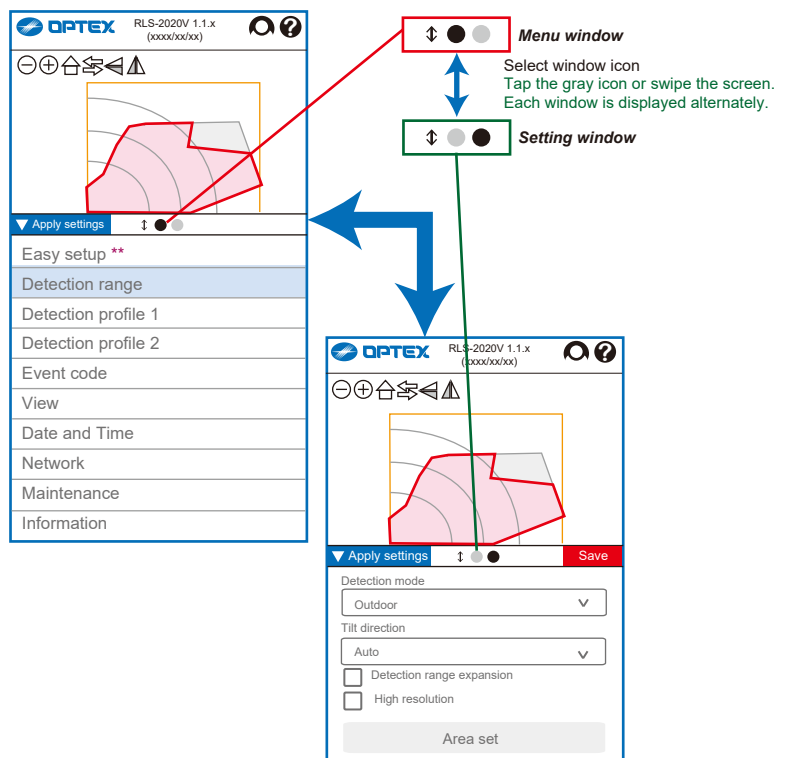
OPTEX RLS-2020V 1.1.x (xxxx/xx/xx)

▼ Apply settings

Easy setup **
Detection range
Detection profile 1
Detection profile 2
Event code
View
Date and Time
Network
Maintenance
Information

Menu window

Select window icon
Tap the gray icon or swipe the screen.
Each window is displayed alternately.

Setting window

OPTEX RLS-2020V 1.1.x (xxxx/xx/xx)

▼ Apply settings Save

Detection mode
Outdoor
Tilt direction
Auto
Detection range expansion
High resolution
Area set